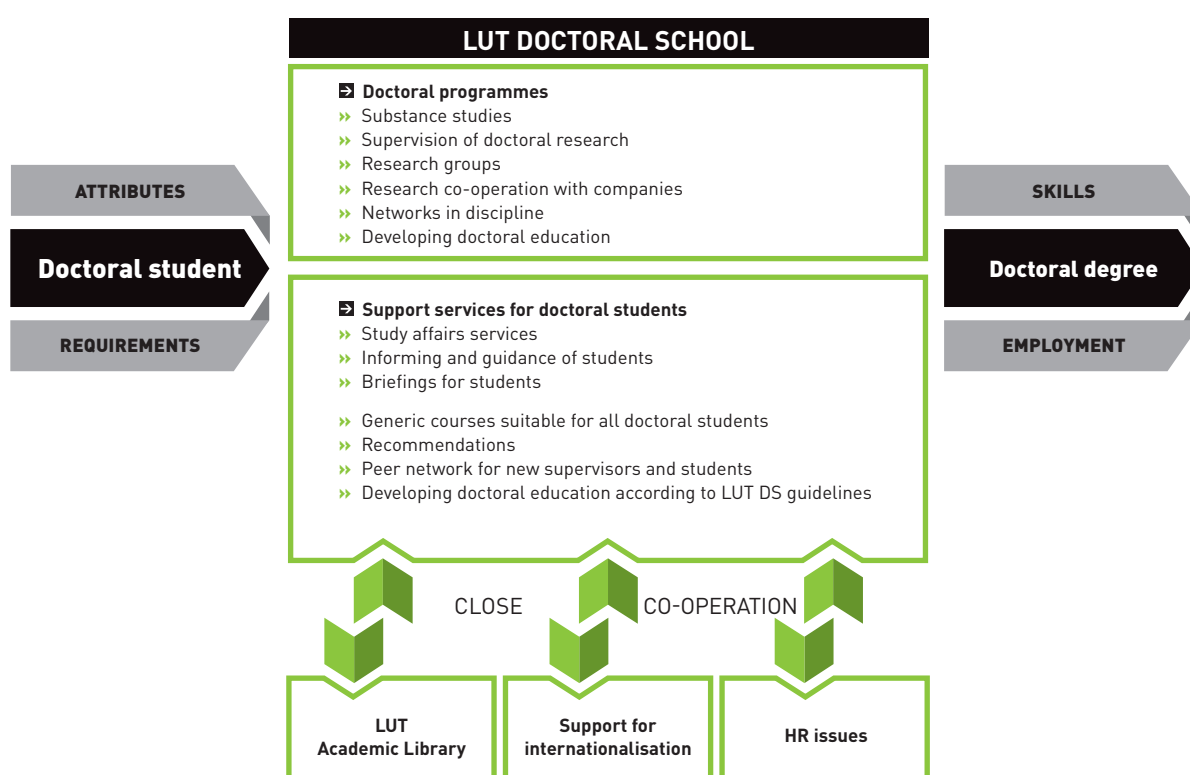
LUT DOCTORAL SCHOOL

ATTRIBUTES

Doctoral student

REQUIREMENTS

Doctoral programmes
Substance studies
Supervision of doctoral research
Research groups
Research co-operation with companies
Networks in discipline
Developing doctoral education

Support services for doctoral students
Study affairs services
Informing and guidance of students
Briefings for students

Generic courses suitable for all doctoral students
Recommendations
Peer network for new supervisors and students
Developing doctoral education according to LUT DS guidelines

SKILLS

Doctoral degree

EMPLOYMENT

CLOSE CO-OPERATION

LUT Academic Library

Support for internationalisation

HR issues